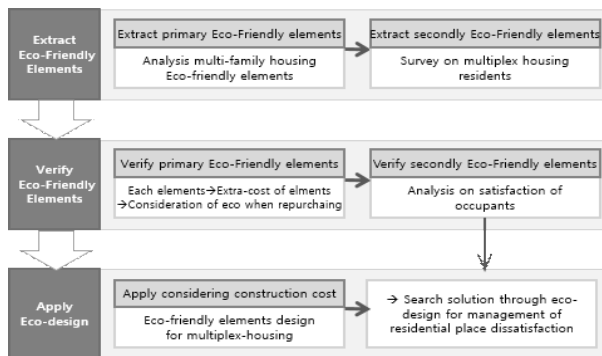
Extract Eco-Friendly Elements

Extract primary Eco-Friendly elements

Analysis multi-family housing Eco-friendly elements

Extract secondly Eco-Friendly elements

Survey on multiplex housing residents

Verify Eco-Friendly Elements

Verify primary Eco-Friendly elements

Each elements→Extra-cost of elments
→Consideration of eco when repurchaing

Verify secondly Eco-Friendly elements

Analysis on satisfaction of occupants

Apply Eco-design

Apply considering construction cost

Eco-friendly elements design for multiplex-housing

→ Search solution through eco-design for management of residential place dissatisfaction